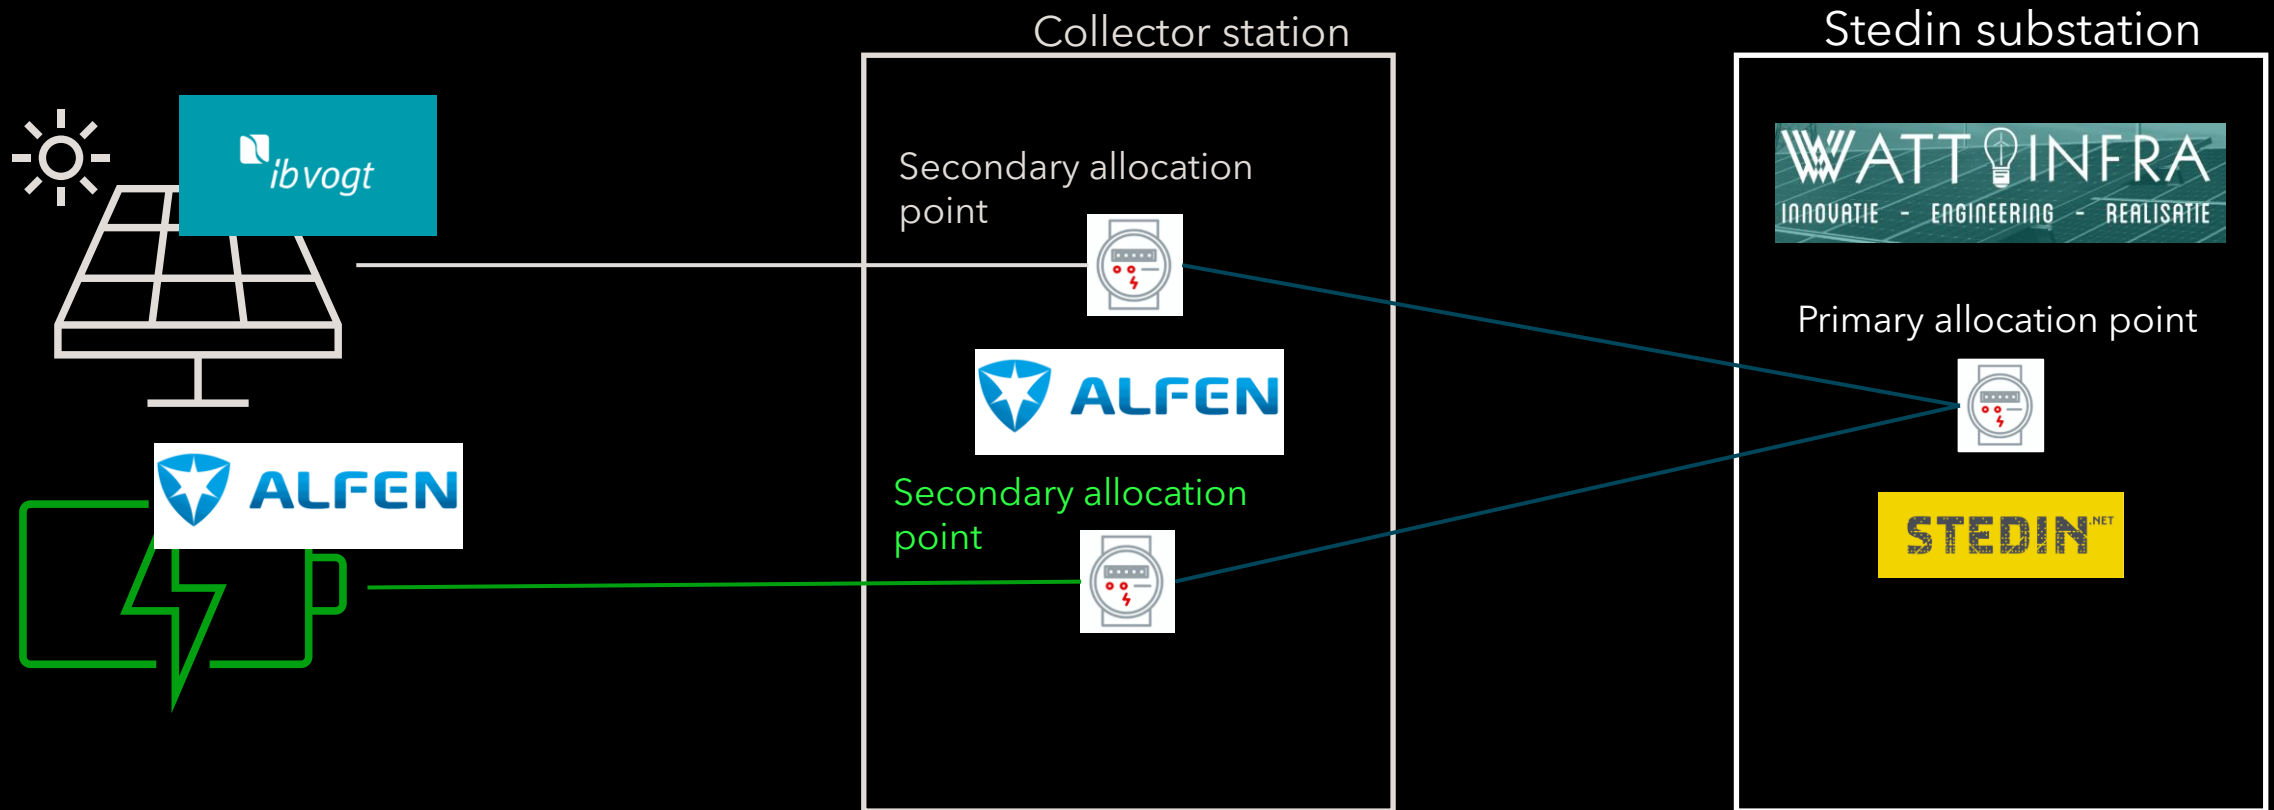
Collector station

Stedin substation

ibvogt

Secondary allocation point

WATT INFRA
INNOVATIE - ENGINEERING - REALISATIE

Primary allocation point

ALFEN

ALFEN

Secondary allocation point

STEDIN .NET